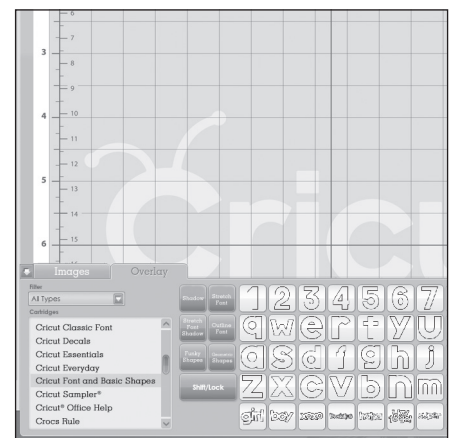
6
7
3
8
9
4
10
11
12
5
13
14
6
15

Cricu

Images
Overlay

Filter
All Types
Cartridges
Cricut Classic Font
Cricut Decals
Cricut Essentials
Cricut Everyday
Cricut Font and Basic Shapes
Cricut Sampler®
Cricut® Office Help
Crocs Rule

Shadow
Sketch Font
Sketch Font Shadow
Outline Font
Funky Shapes
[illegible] Shapes
Shift/Lock

1 2 3 4 5 6 7
q w e r t y u
a s d f g h j
z x c v b n m
girl boy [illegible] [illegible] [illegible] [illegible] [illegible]